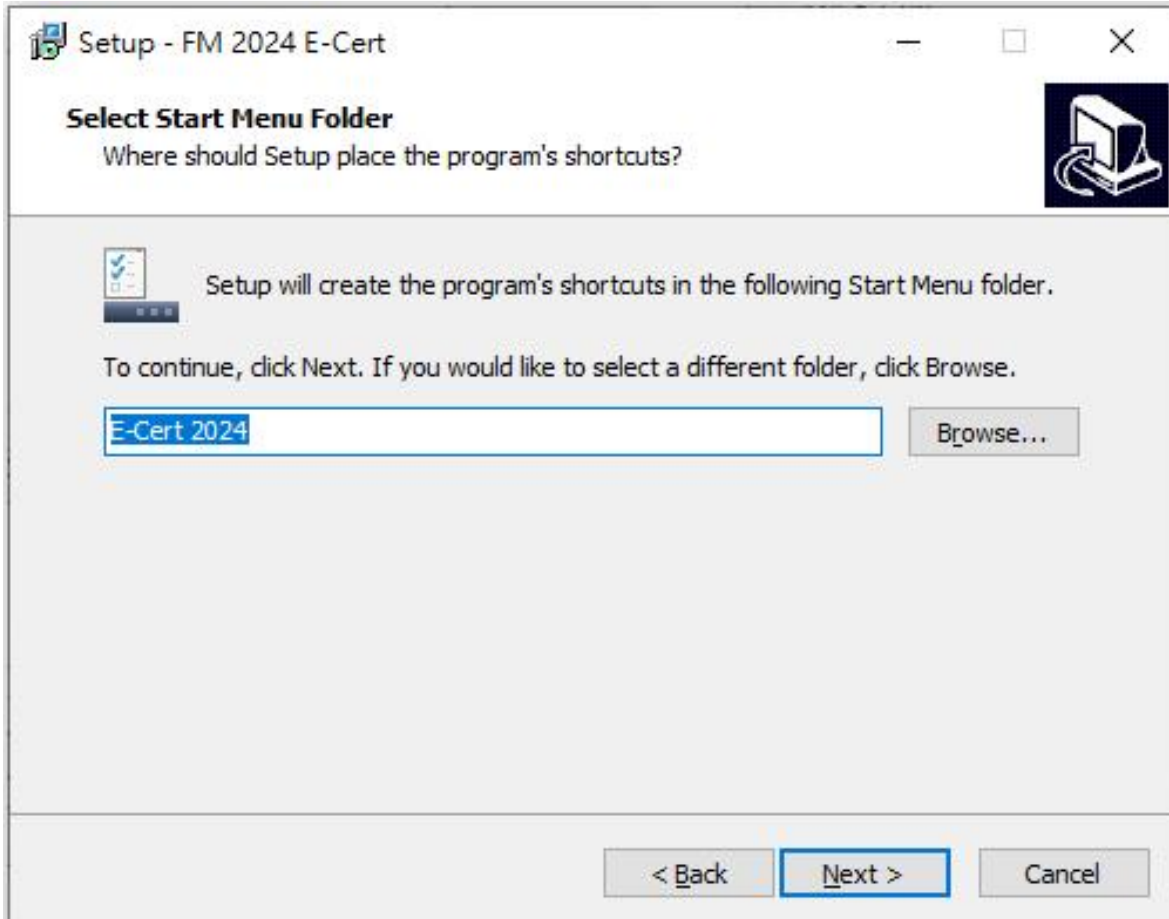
Setup - FM 2024 E-Cert

Select Start Menu Folder
Where should Setup place the program's shortcuts?

Setup will create the program's shortcuts in the following Start Menu folder.

To continue, click Next. If you would like to select a different folder, click Browse.

E-Cert 2024

Browse...

< Back

Next >

Cancel